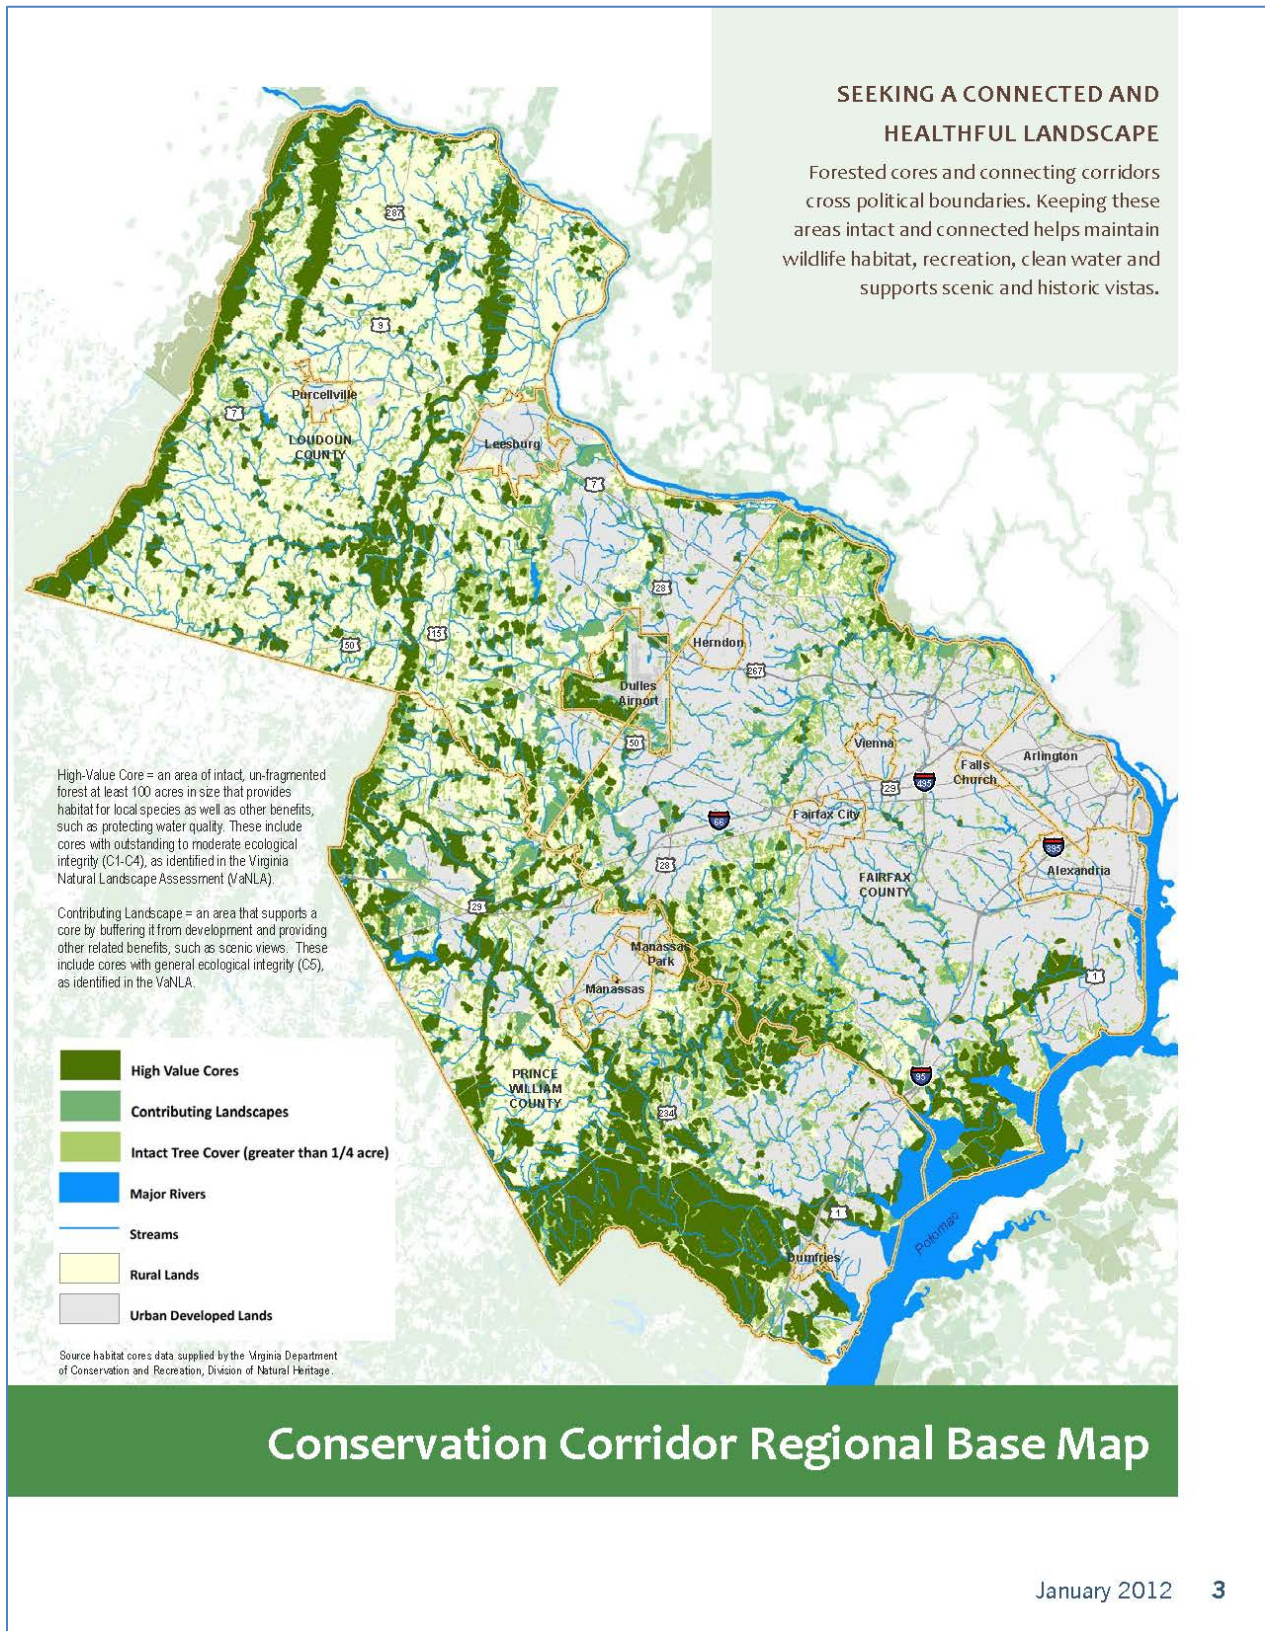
SEEKING A CONNECTED AND HEALTHFUL LANDSCAPE

Forested cores and connecting corridors cross political boundaries. Keeping these areas intact and connected helps maintain wildlife habitat, recreation, clean water and supports scenic and historic vistas.

287
9
7
Purcellville
LOUDOUN COUNTY
Leesburg
7
28
15
50
Herndon
267
Dulles Airport
50
Vienna
Falls Church
Arlington
29
495
66
Fairfax City
395
Alexandria
28
FAIRFAX COUNTY
29
Manassas Park
Manassas
1
PRINCE WILLIAM COUNTY
95
234
1
Dumfries
Potomac

High-Value Core = an area of intact, un-fragmented forest at least 100 acres in size that provides habitat for local species as well as other benefits, such as protecting water quality. These include cores with outstanding to moderate ecological integrity (C1-C4), as identified in the Virginia Natural Landscape Assessment (VaNLA).

Contributing Landscape = an area that supports a core by buffering it from development and providing other related benefits, such as scenic views. These include cores with general ecological integrity (C5), as identified in the VaNLA.

High Value Cores
Contributing Landscapes
Intact Tree Cover (greater than 1/4 acre)
Major Rivers
Streams
Rural Lands
Urban Developed Lands

Source habitat cores data supplied by the Virginia Department of Conservation and Recreation, Division of Natural Heritage.

Conservation Corridor Regional Base Map

January 2012 3